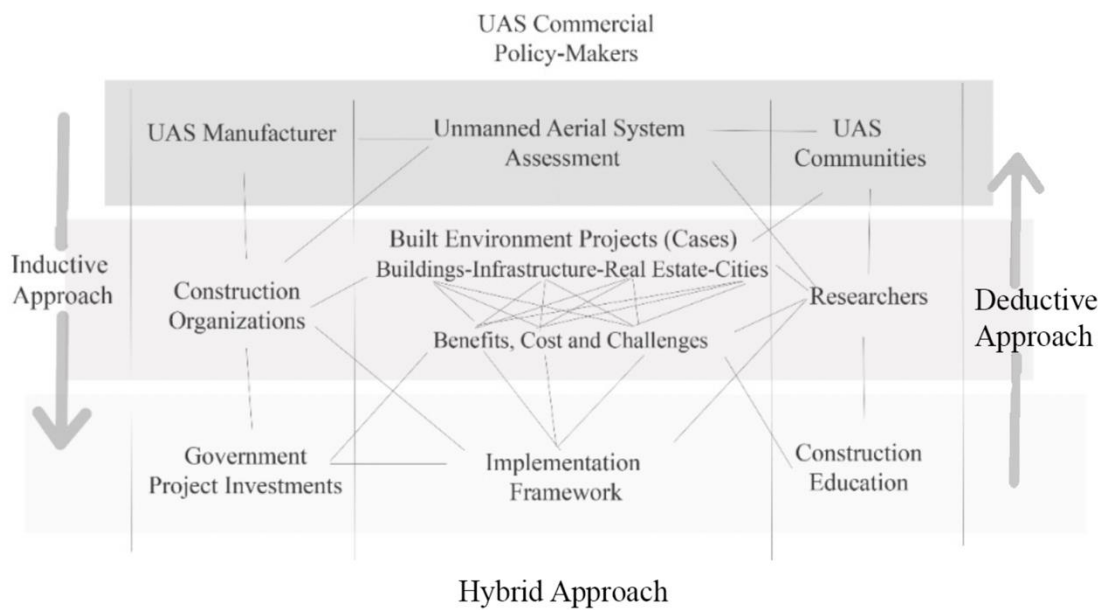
UAS Commercial Policy-Makers

UAS Manufacturer

Unmanned Aerial System Assessment

UAS Communities

Inductive Approach

Built Environment Projects (Cases)
Buildings-Infrastructure-Real Estate-Cities

Construction Organizations

Researchers

Deductive Approach

Benefits, Cost and Challenges

Government Project Investments

Implementation Framework

Construction Education

Hybrid Approach